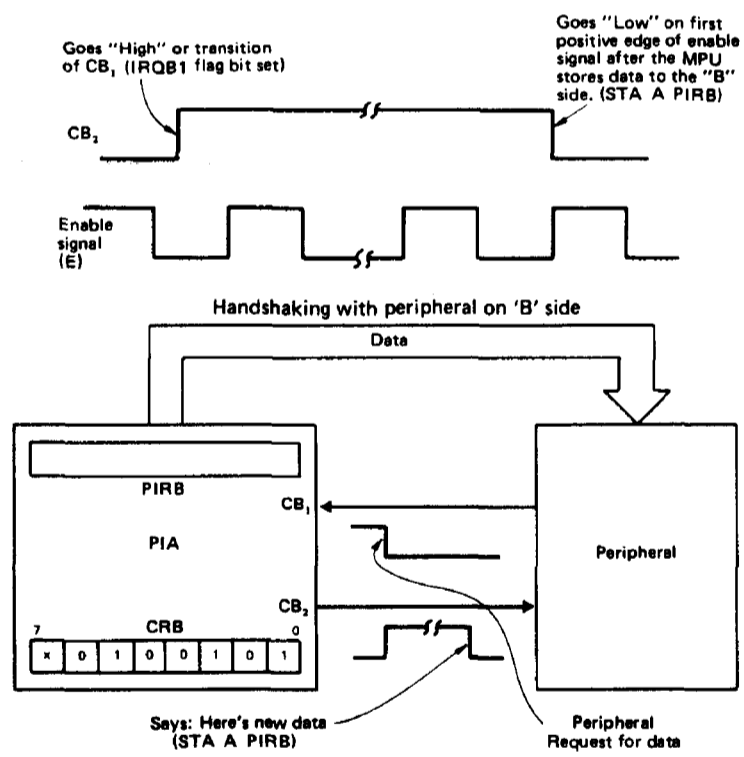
Goes "High" or transition of $CB_1$ (IRQB1 flag bit set)

Goes "Low" on first positive edge of enable signal after the MPU stores data to the "B" side. (STA A PIRB)

$CB_2$

Enable signal (E)

Handshaking with peripheral on 'B' side

Data

PIRB

$CB_1$

PIA

$CB_2$

CRB

7

0

| x | 0 | 1 | 0 | 0 | 1 | 0 | 1 |
|---|---|---|---|---|---|---|---|

Peripheral

Says: Here's new data (STA A PIRB)

Peripheral Request for data